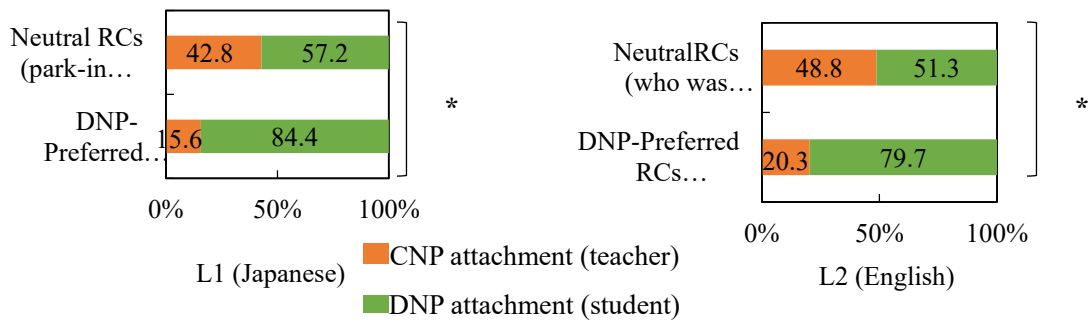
Neutral RCs (park-in…

42.8

57.2

DNP-Preferred…

15.6

84.4

*

0%

50%

100%

L1 (Japanese)

NeutralRCs (who was…

48.8

51.3

DNP-Preferred RCs…

20.3

79.7

*

0%

50%

100%

L2 (English)

CNP attachment (teacher)

DNP attachment (student)